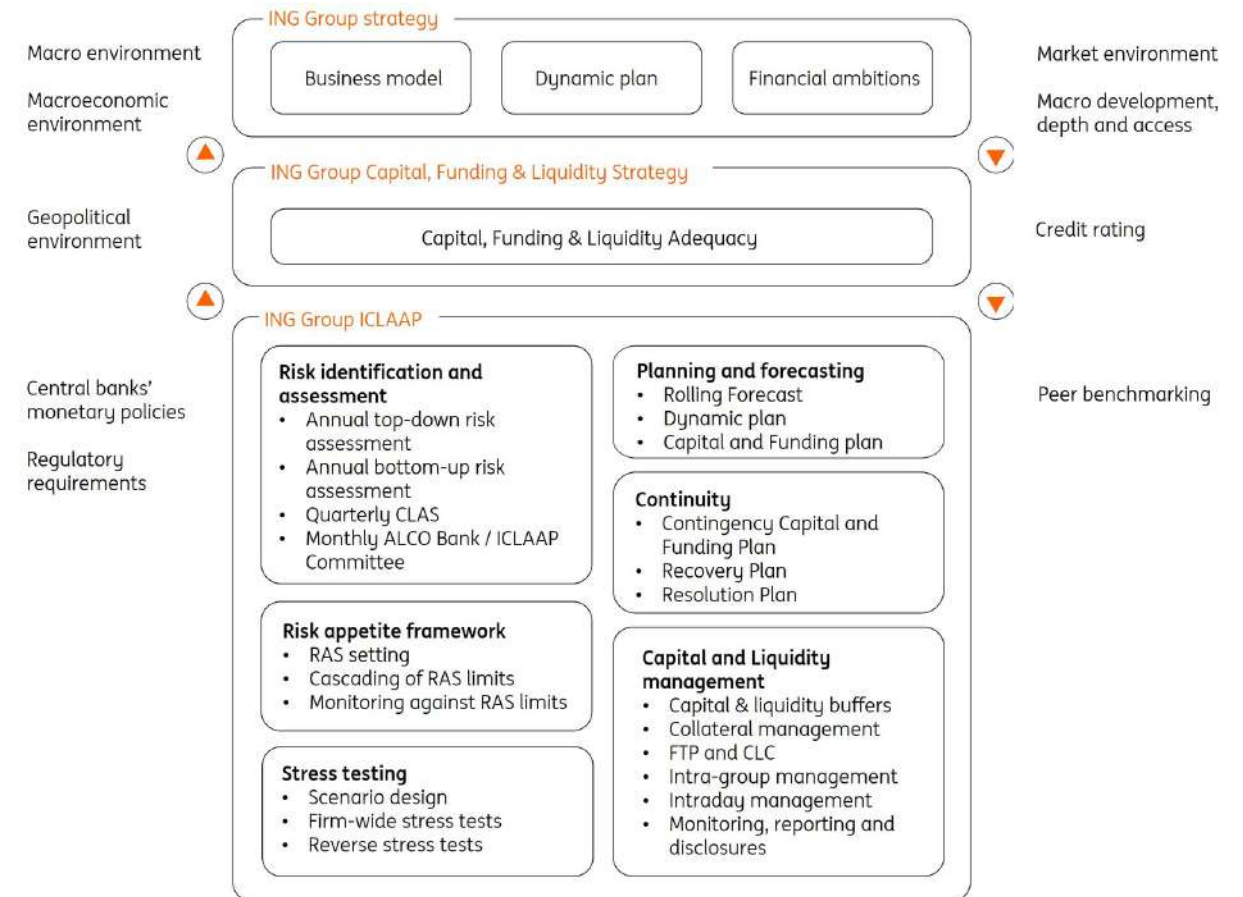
Macro environment

Macroeconomic environment

Geopolitical environment

Central banks' monetary policies

Regulatory requirements

ING Group strategy

Business model

Dynamic plan

Financial ambitions

ING Group Capital, Funding & Liquidity Strategy

Capital, Funding & Liquidity Adequacy

ING Group ICLAAP

Risk identification and assessment
• Annual top-down risk assessment
• Annual bottom-up risk assessment
• Quarterly CLAS
• Monthly ALCO Bank / ICLAAP Committee

Risk appetite framework
• RAS setting
• Cascading of RAS limits
• Monitoring against RAS limits

Stress testing
• Scenario design
• Firm-wide stress tests
• Reverse stress tests

Planning and forecasting
• Rolling Forecast
• Dynamic plan
• Capital and Funding plan

Continuity
• Contingency Capital and Funding Plan
• Recovery Plan
• Resolution Plan

Capital and Liquidity management
• Capital & liquidity buffers
• Collateral management
• FTP and CLC
• Intra-group management
• Intraday management
• Monitoring, reporting and disclosures

Market environment

Macro development, depth and access

Credit rating

Peer benchmarking